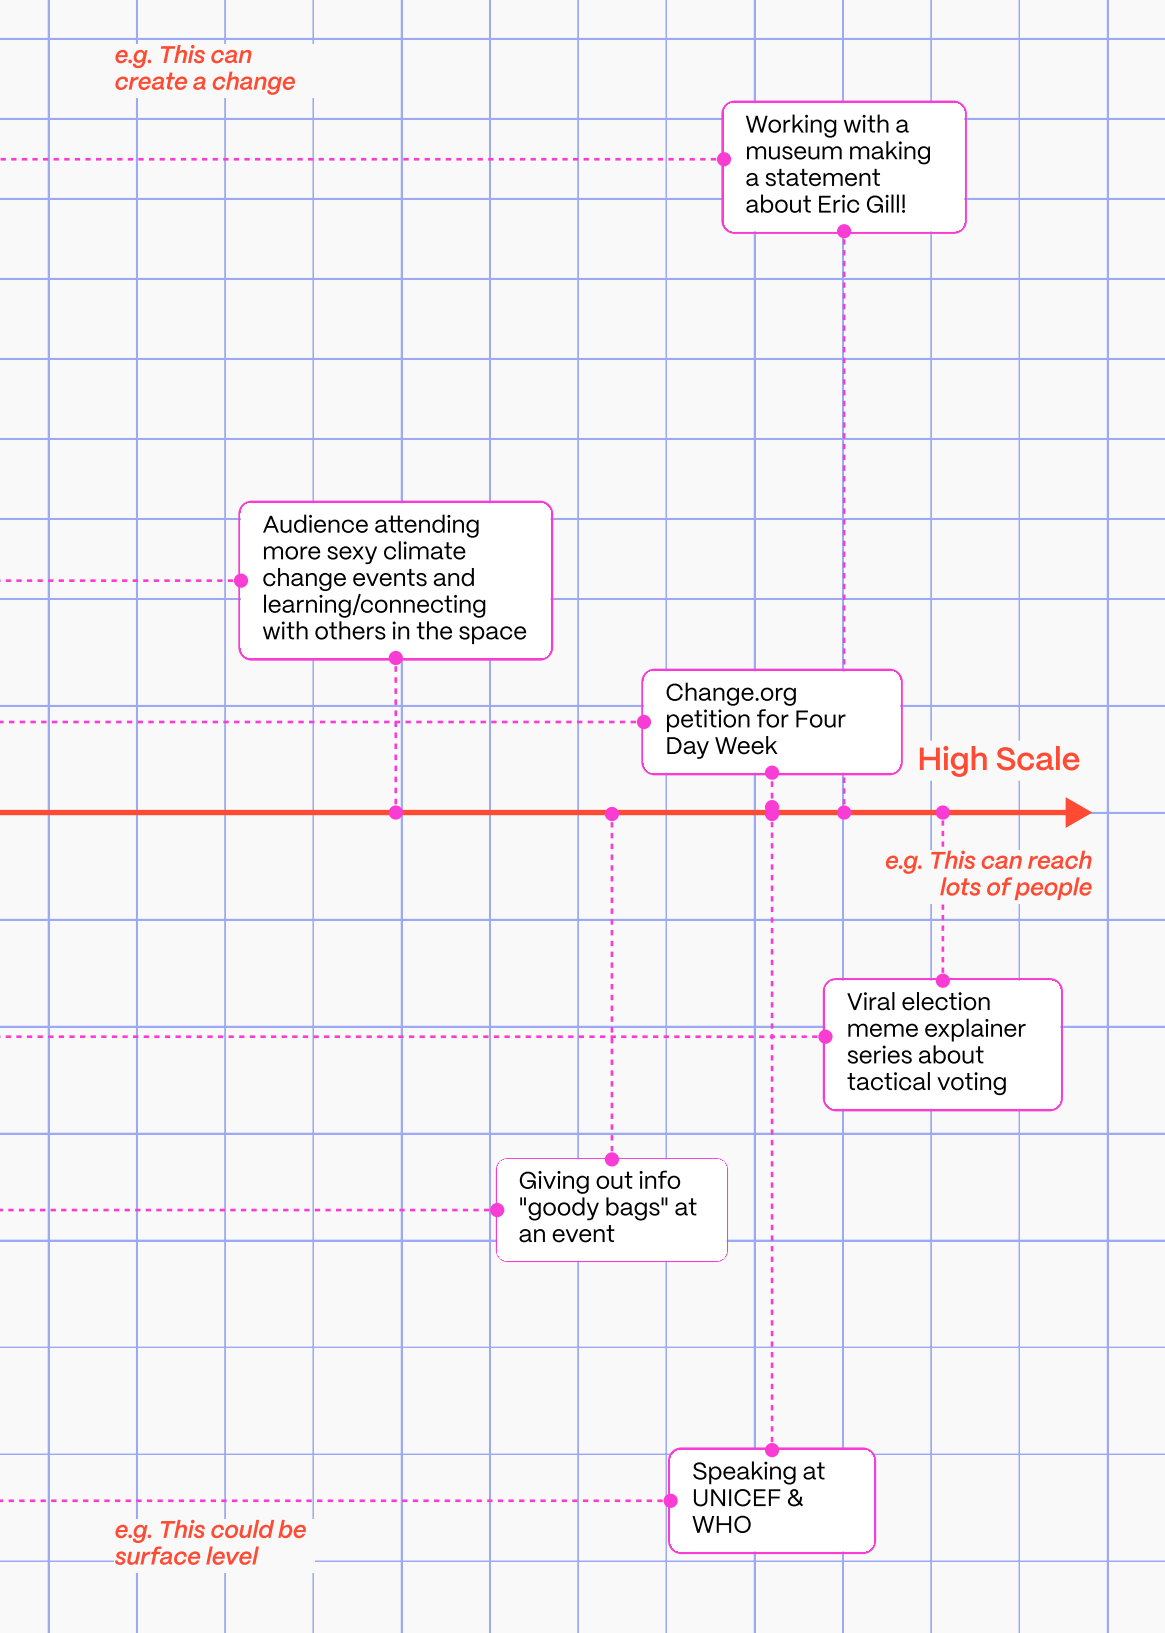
e.g. This can create a change

Working with a museum making a statement about Eric Gill!

Audience attending more sexy climate change events and learning/connecting with others in the space

Change.org petition for Four Day Week

High Scale

e.g. This can reach lots of people

Viral election meme explainer series about tactical voting

Giving out info "goody bags" at an event

Speaking at UNICEF & WHO

e.g. This could be surface level